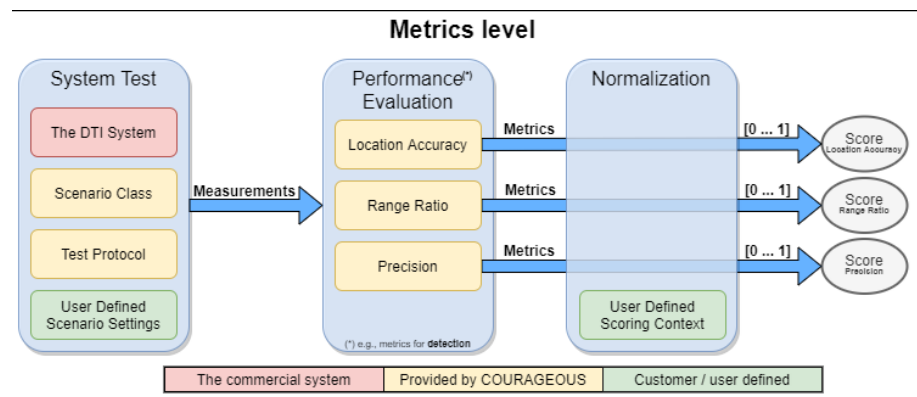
Metrics level

System Test

The DTI System

Scenario Class

Test Protocol

User Defined Scenario Settings

Measurements

Performance(*) Evaluation

Location Accuracy

Range Ratio

Precision

(*) e.g., metrics for detection

Metrics

Metrics

Metrics

Normalization

User Defined Scoring Context

[0 ... 1]

[0 ... 1]

[0 ... 1]

Score Location Accuracy

Score Range Ratio

Score Precision

| The commercial system | Provided by COURAGEOUS | Customer / user defined |
|---|---|---|